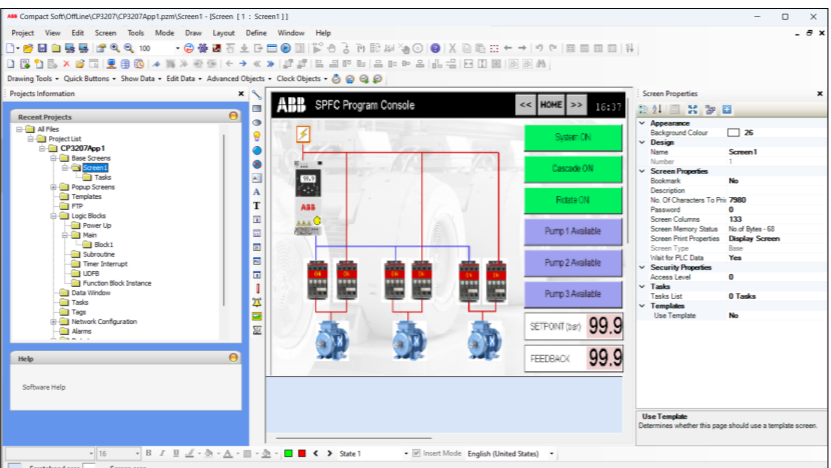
Compact Soft\OffLine\CP3207\CP3207App1.pzm\Screen1 - [Screen [ 1 : Screen1 ] ]

Project View Edit Screen Tools Mode Draw Layout Define Window Help

100

Drawing Tools • Quick Buttons • Show Data • Edit Data • Advanced Objects • Clock Objects •

Projects Information

Recent Projects

All Files
Project List
CP3207App1
Base Screens
Screen1
Tasks
Popup Screens
Templates
FTP
Logic Blocks
Power Up
Main
Block1
Subroutine
Timer Interrupt
UDFB
Function Block Instance
Data Window
Tasks
Tags
Network Configuration
Alarms

Help

Software Help

ABB SPFC Program Console

<< HOME >> 16:37

System ON

Cascade ON

Rotate ON

Pump 1 Available

Pump 2 Available

Pump 3 Available

SETPOINT (bar) 99.9

FEEDBACK 99.9

ABB

Screen Properties

Appearance
Background Colour 26
Design
Name Screen1
Number 1
Screen Properties
Bookmark No
Description
No. Of Characters To Prir 7980
Password 0
Screen Columns 133
Screen Memory Status No of Bytes - 68
Screen Print Properties Display Screen
Screen Type Base
Wait for PLC Data Yes
Security Properties
Access Level 0
Tasks
Tasks List 0 Tasks
Templates
Use Template No

Use Template
Determines whether this page should use a template screen.

16 B I U State 1 Insert Mode English (United States)